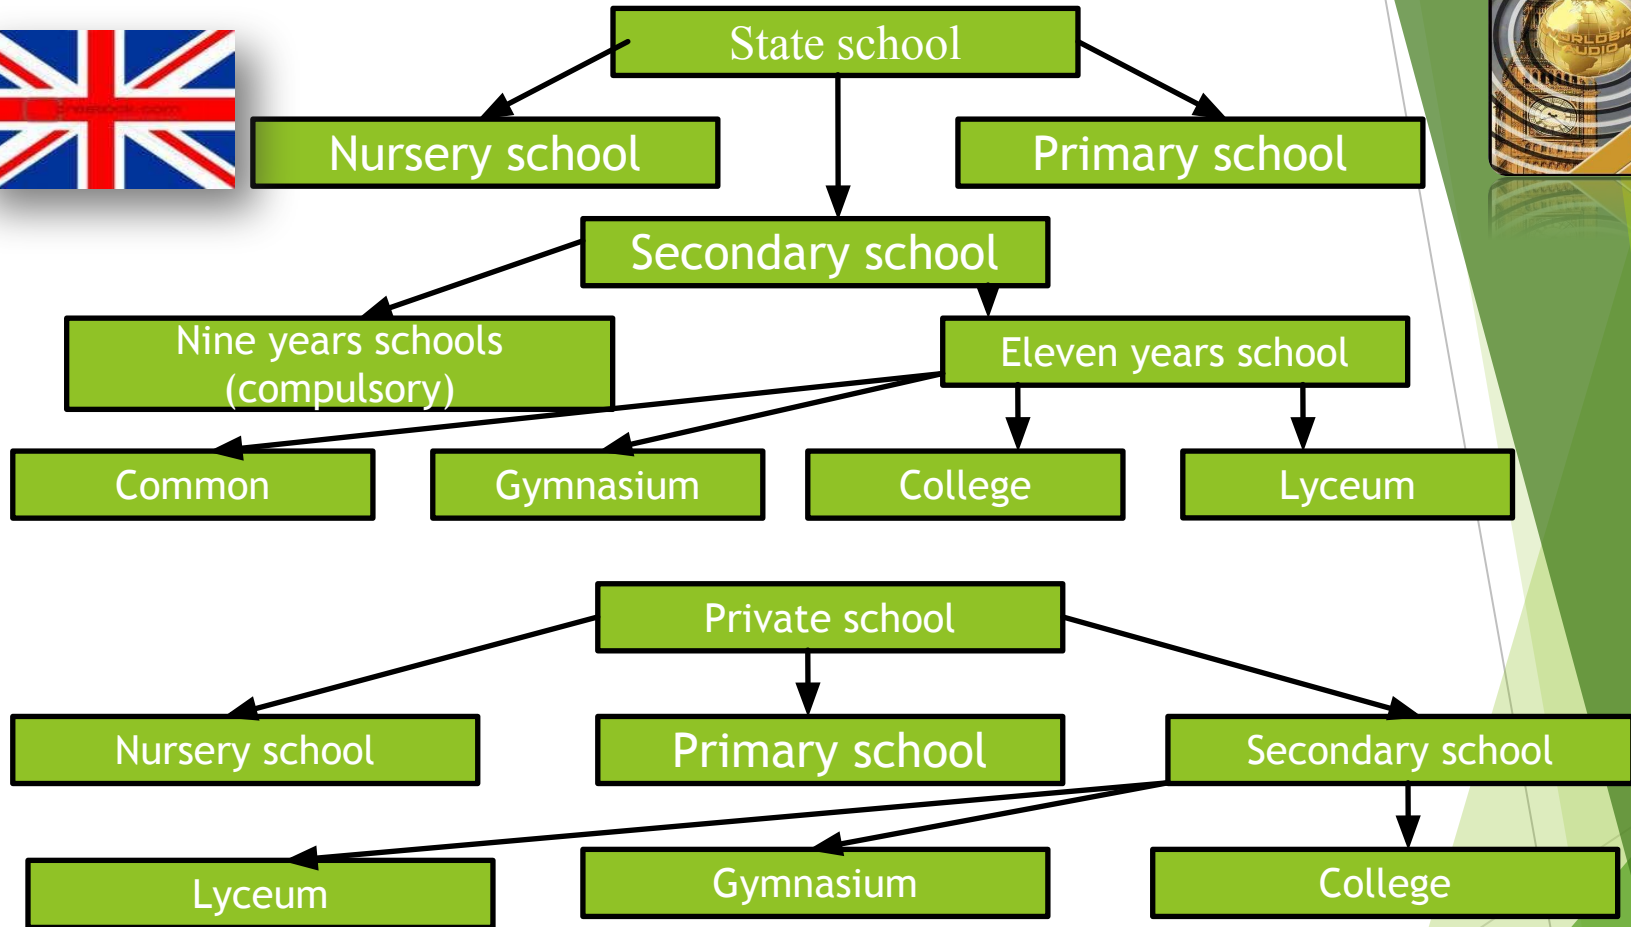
State school

Nursery school

Primary school

Secondary school

Nine years schools (compulsory)

Eleven years school

Common

Gymnasium

College

Lyceum

Private school

Nursery school

Primary school

Secondary school

Lyceum

Gymnasium

College